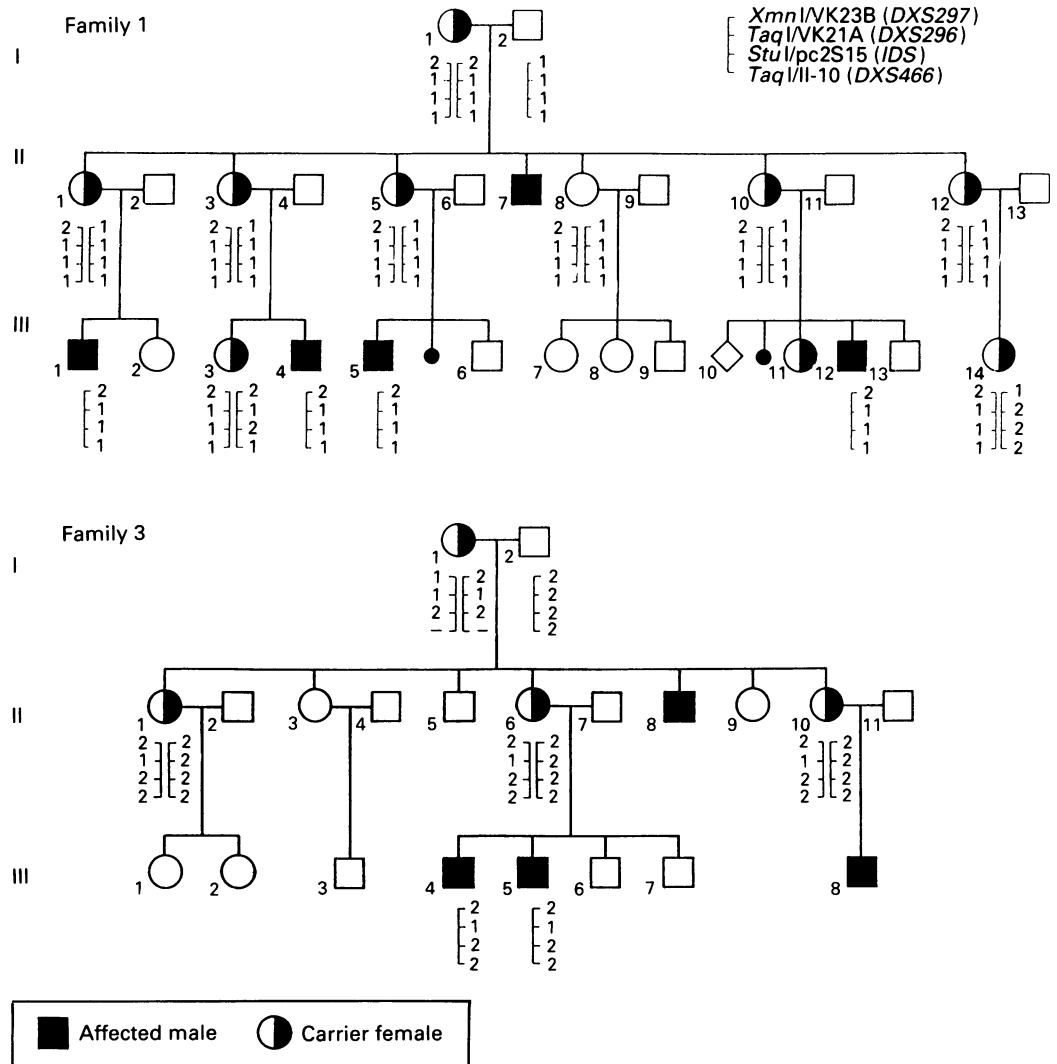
Family 1

XmnI/VK23B (DXS297)
TaqI/VK21A (DXS296)
StuI/pc2S15 (IDS)
TaqI/II-10 (DXS466)

I

1
2 2
1 1
1 1
1 1

2
1
1
1
1

II

1
2 1
1 1
1 1
1 1

2

3
2 1
1 1
1 1
1 1

4

5
2 1
1 1
1 1
1 1

6

7

8
2 1
1 1
1 1
1 1

9

10
2 1
1 1
1 1
1 1

11

12
2 1
1 1
1 1
1 1

13

III

1
2
1
1
1

2

3
2 2
1 1
1 2
1 1

4
2
1
1
1

5
2
1
1
1

6

7

8

9

10

11

12
2
1
1
1

13

14
2 1
1 2
1 2
1 2

Family 3

I

1
1 2
1 1
2 2
– –

2
2
2
2
2

II

1
2 2
1 2
2 2
2 2

2

3

4

5

6
2 2
1 2
2 2
2 2

7

8

9

10
2 2
1 2
2 2
2 2

11

III

1

2

3

4
2
1
2
2

5
2
1
2
2

6

7

8

Affected male
Carrier female